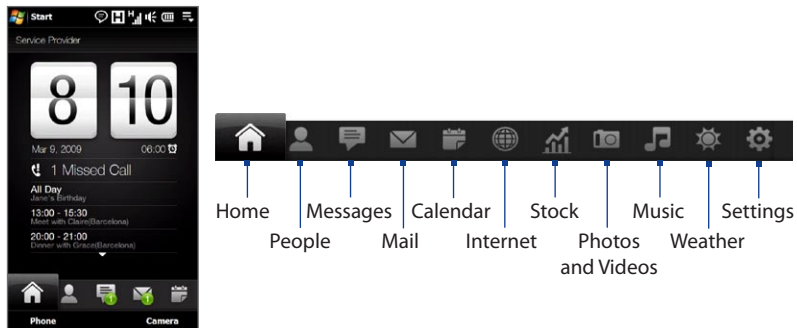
Start

Service Provider

8 10

Mar 9, 2009 06:00

1 Missed Call

All Day
Jane's Birthday

13:00 - 15:30
Meet with Claire(Barcelona)

20:00 - 21:00
Dinner with Grace(Barcelona)

1 1

Phone Camera

Home

People

Messages

Mail

Calendar

Internet

Stock

Photos and Videos

Music

Weather

Settings